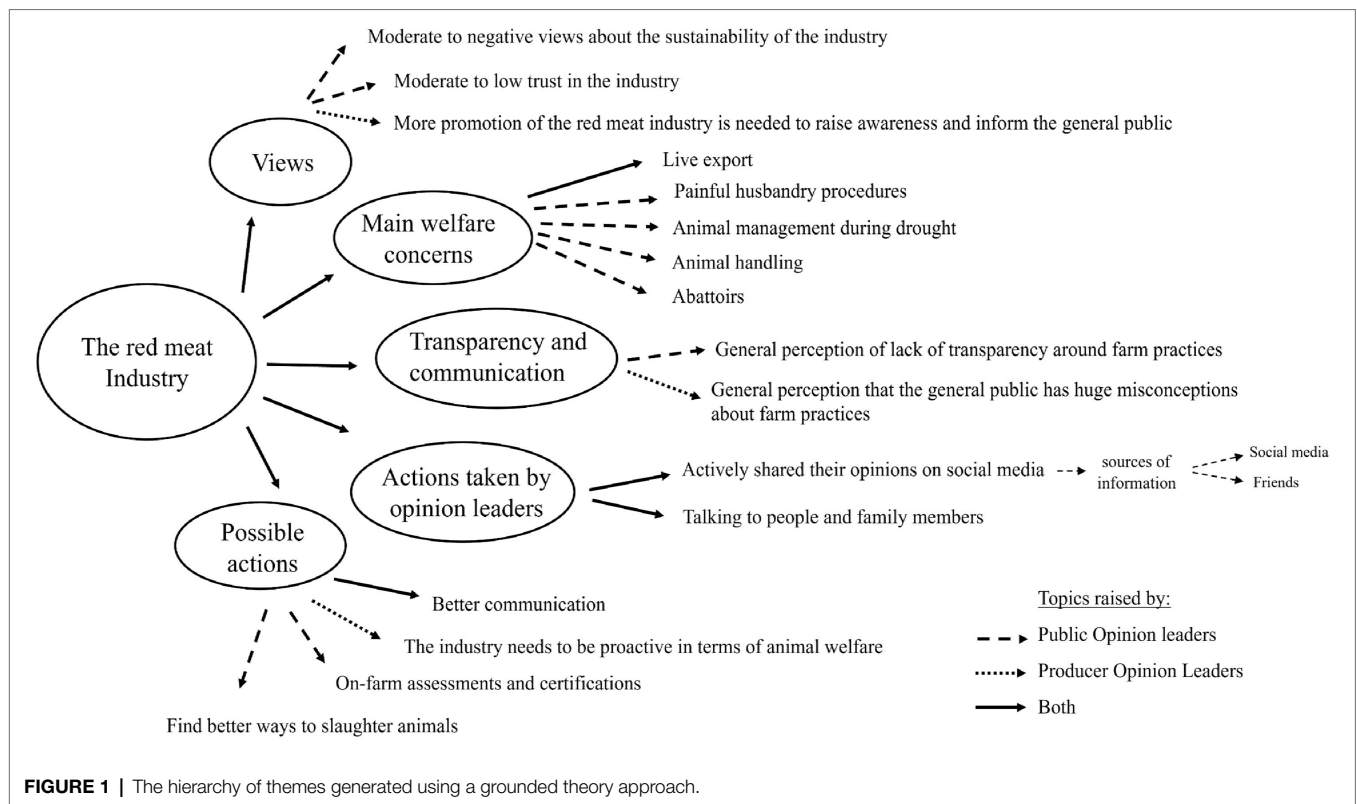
The red meat Industry

Views

Moderate to negative views about the sustainability of the industry

Moderate to low trust in the industry

More promotion of the red meat industry is needed to raise awareness and inform the general public

Main welfare concerns

Live export

Painful husbandry procedures

Animal management during drought

Animal handling

Abattoirs

Transparency and communication

General perception of lack of transparency around farm practices

General perception that the general public has huge misconceptions about farm practices

Actions taken by opinion leaders

Actively shared their opinions on social media

sources of information

Social media

Friends

Talking to people and family members

Possible actions

Better communication

The industry needs to be proactive in terms of animal welfare

On-farm assessments and certifications

Find better ways to slaughter animals

Topics raised by:

Public Opinion leaders

Producer Opinion Leaders

Both

FIGURE 1 | The hierarchy of themes generated using a grounded theory approach.